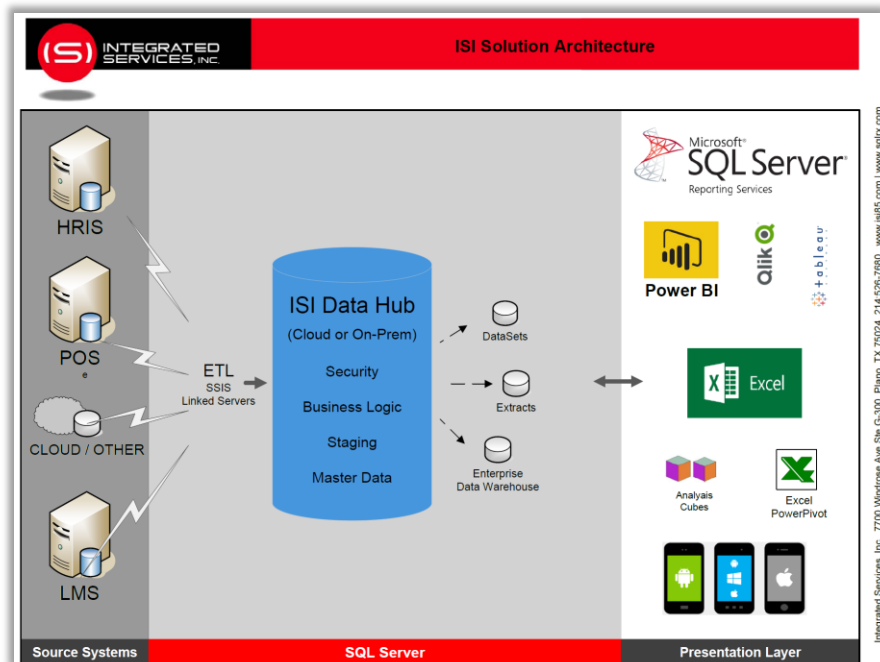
(S) INTEGRATED SERVICES, INC.

ISI Solution Architecture

HRIS

POS
e

CLOUD / OTHER

LMS

ETL
SSIS
Linked Servers

ISI Data Hub
(Cloud or On-Prem)
Security
Business Logic
Staging
Master Data

DataSets

Extracts

Enterprise
Data Warehouse

Microsoft® SQL Server®
Reporting Services

Power BI

qlik

tableau

Excel

Analyais
Cubes

Excel
PowerPivot

Source Systems

SQL Server

Presentation Layer

Integrated Services, Inc. 7700 Windrose Ave Ste G-300, Plano, TX 75024 214-526-7680 www.isi85.com | www.solrx.com